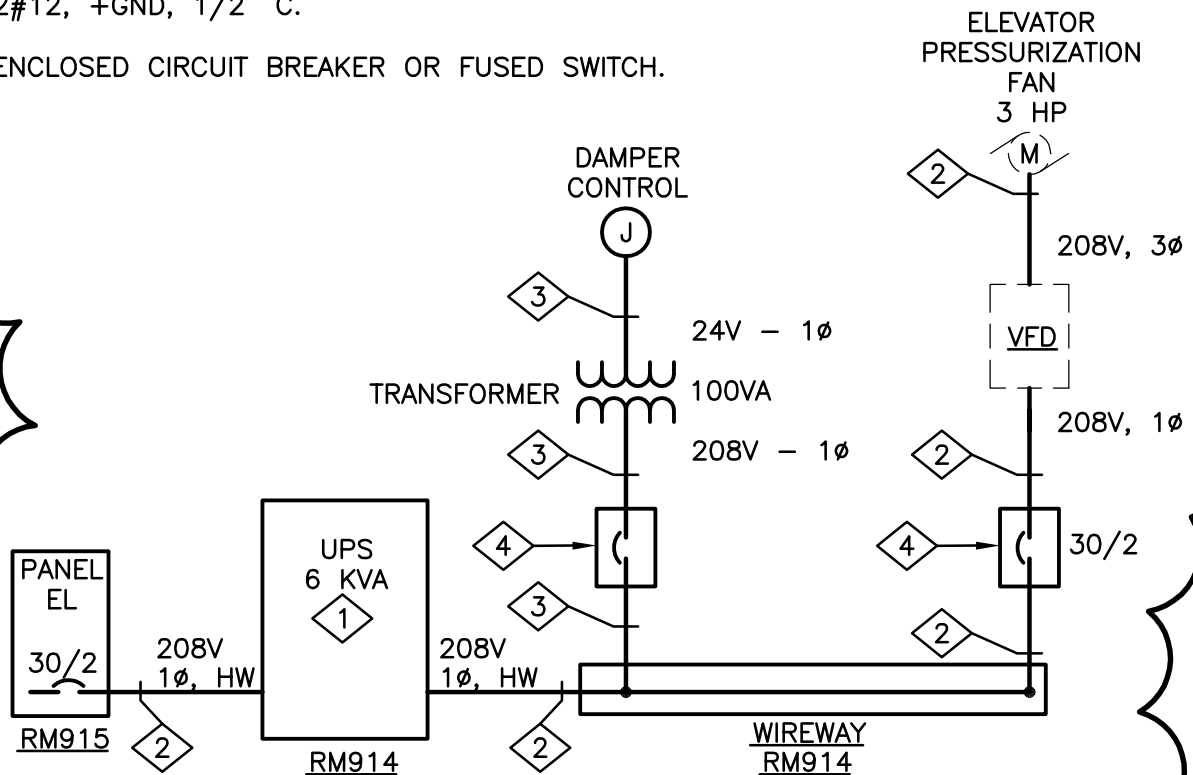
2#12, +GND, 1/2" C.

ENCLOSED CIRCUIT BREAKER OR FUSED SWITCH.

ELEVATOR PRESSURIZATION FAN 3 HP

M

2

208V, 3ø

VFD

208V, 1ø

2

4

30/2

2

DAMPER CONTROL

J

3

24V – 1ø

TRANSFORMER

100VA

3

208V – 1ø

4

3

PANEL EL

30/2

RM915

2

208V 1ø, HW

UPS 6 KVA

1

RM914

208V 1ø, HW

2

WIREWAY RM914